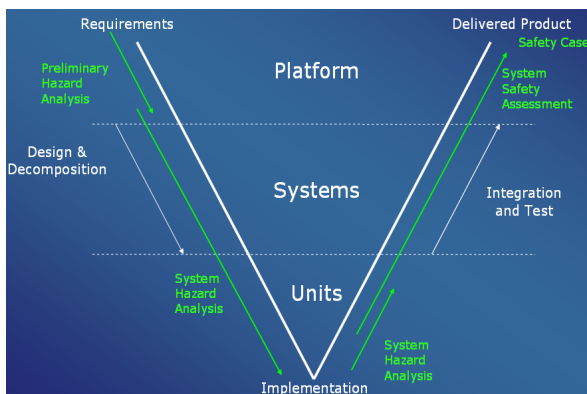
Requirements

Delivered Product

Safety Case

Preliminary Hazard Analysis

Platform

System Safety Assessment

Design & Decomposition

Systems

Integration and Test

System Hazard Analysis

Units

System Hazard Analysis

Implementation